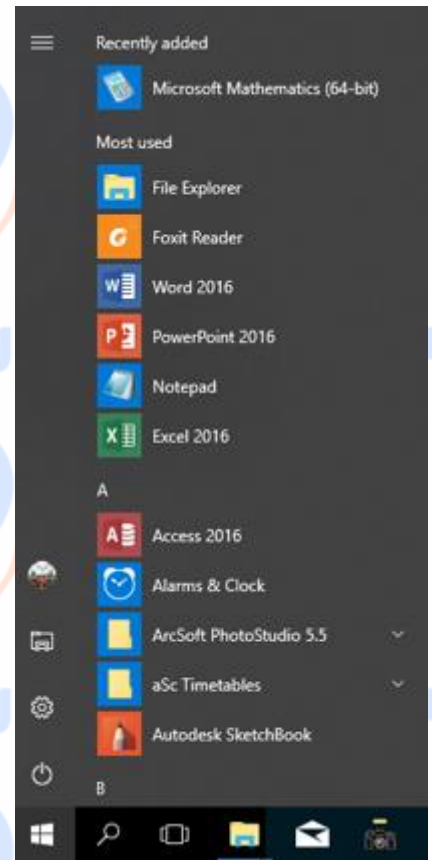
Recently added

Microsoft Mathematics (64-bit)

Most used

File Explorer

Foxit Reader

Word 2016

PowerPoint 2016

Notepad

Excel 2016

A

Access 2016

Alarms & Clock

ArcSoft PhotoStudio 5.5

aSc Timetables

Autodesk SketchBook

B